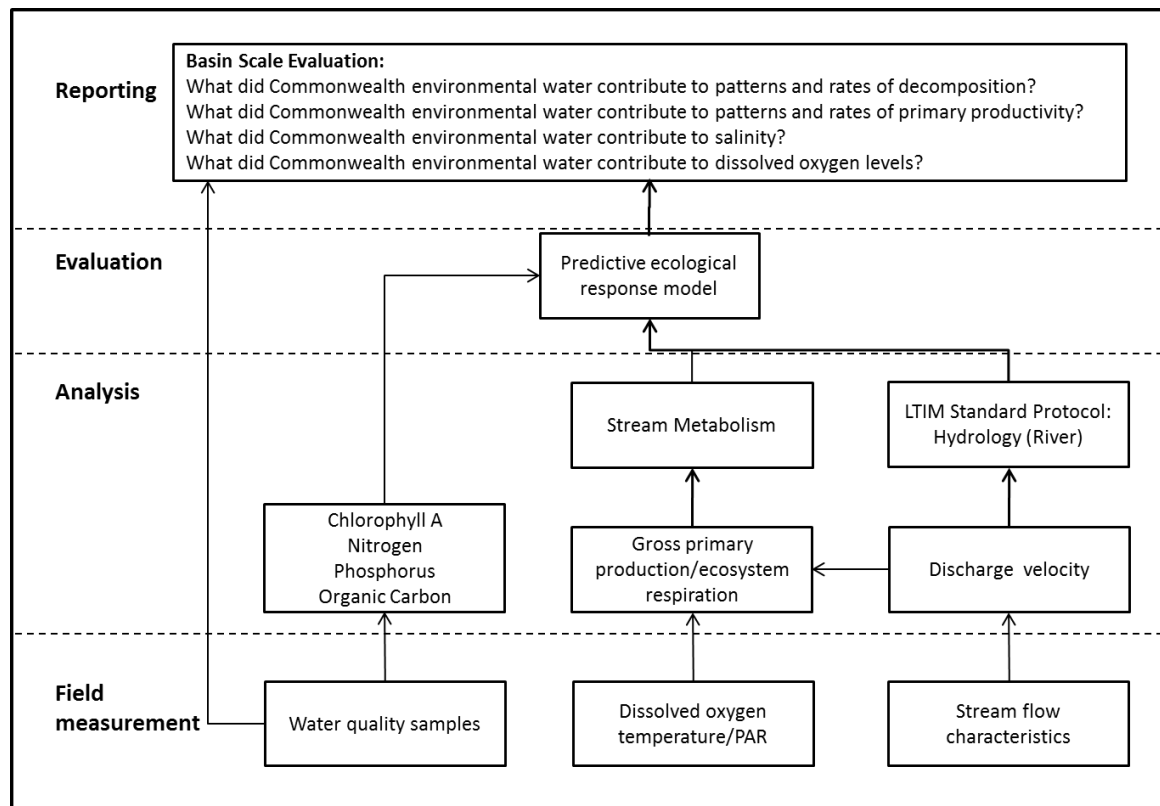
Reporting

Basin Scale Evaluation:
What did Commonwealth environmental water contribute to patterns and rates of decomposition?
What did Commonwealth environmental water contribute to patterns and rates of primary productivity?
What did Commonwealth environmental water contribute to salinity?
What did Commonwealth environmental water contribute to dissolved oxygen levels?

Evaluation

Predictive ecological response model

Analysis

Stream Metabolism

LTIM Standard Protocol: Hydrology (River)

Chlorophyll A
Nitrogen
Phosphorus
Organic Carbon

Gross primary production/ecosystem respiration

Discharge velocity

Field measurement

Water quality samples

Dissolved oxygen temperature/PAR

Stream flow characteristics